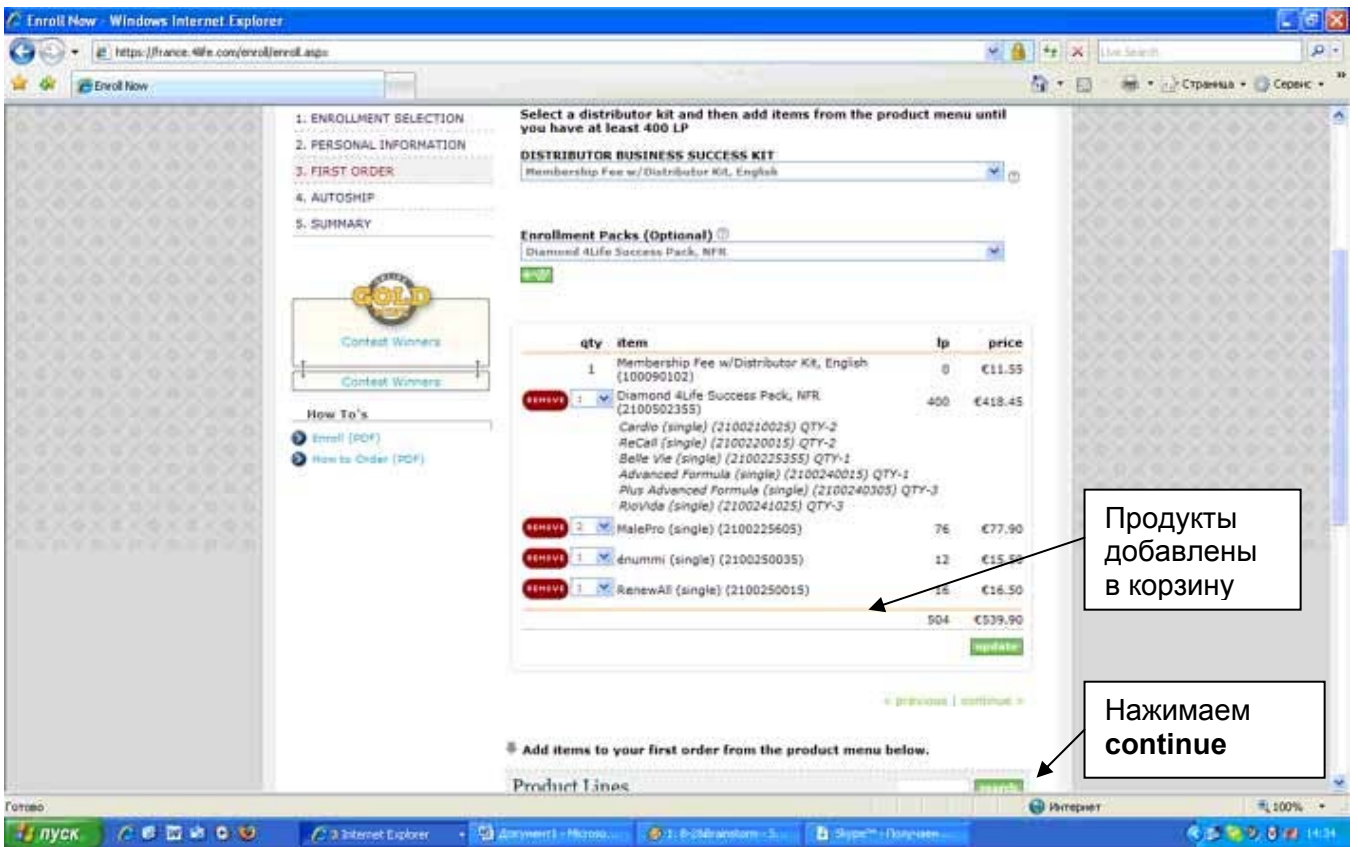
Enroll Now - Windows Internet Explorer

https://france.4life.com/enroll/enroll.aspx

Live Search

Enroll Now

Страница · Сервис ·

1. ENROLLMENT SELECTION
2. PERSONAL INFORMATION
3. FIRST ORDER
4. AUTOSHIP
5. SUMMARY

GOLD

Contest Winners

Contest Winners

How To's

Enroll (PDF)
How to Order (PDF)

Select a distributor kit and then add items from the product menu until you have at least 400 LP

DISTRIBUTOR BUSINESS SUCCESS KIT

Membership Fee w/Distributor Kit, English

Enrollment Packs (Optional)

Diamond 4Life Success Pack, NFR

| | qty | item | lp | price |
|---|---|---|---|---|
| | 1 | Membership Fee w/Distributor Kit, English (100090102) | 0 | €11.55 |
| REMOVE | 1 | Diamond 4Life Success Pack, NFR (2100502355) Cardio (single) (2100210025) QTY-2 ReCall (single) (2100220015) QTY-2 Belle Vie (single) (2100225355) QTY-1 Advanced Formula (single) (2100240015) QTY-1 Plus Advanced Formula (single) (2100240305) QTY-3 RioVida (single) (2100241025) QTY-3 | 400 | €418.45 |
| REMOVE | 2 | MalePro (single) (2100225605) | 76 | €77.90 |
| REMOVE | 1 | énummi (single) (2100250035) | 12 | €15.50 |
| REMOVE | 1 | RenewAll (single) (2100250015) | 16 | €16.50 |
| | | | 504 | €539.90 |

update

< previous | continue >

Add items to your first order from the product menu below.

Product Lines

search

Продукты добавлены в корзину

Нажимаем **continue**

Готово

Интернет

100%

пуск

3 Internet Explorer

Документ1 - Micros...

1: 8-28brainstorm - S...

Skype™ - Получен...

14:34